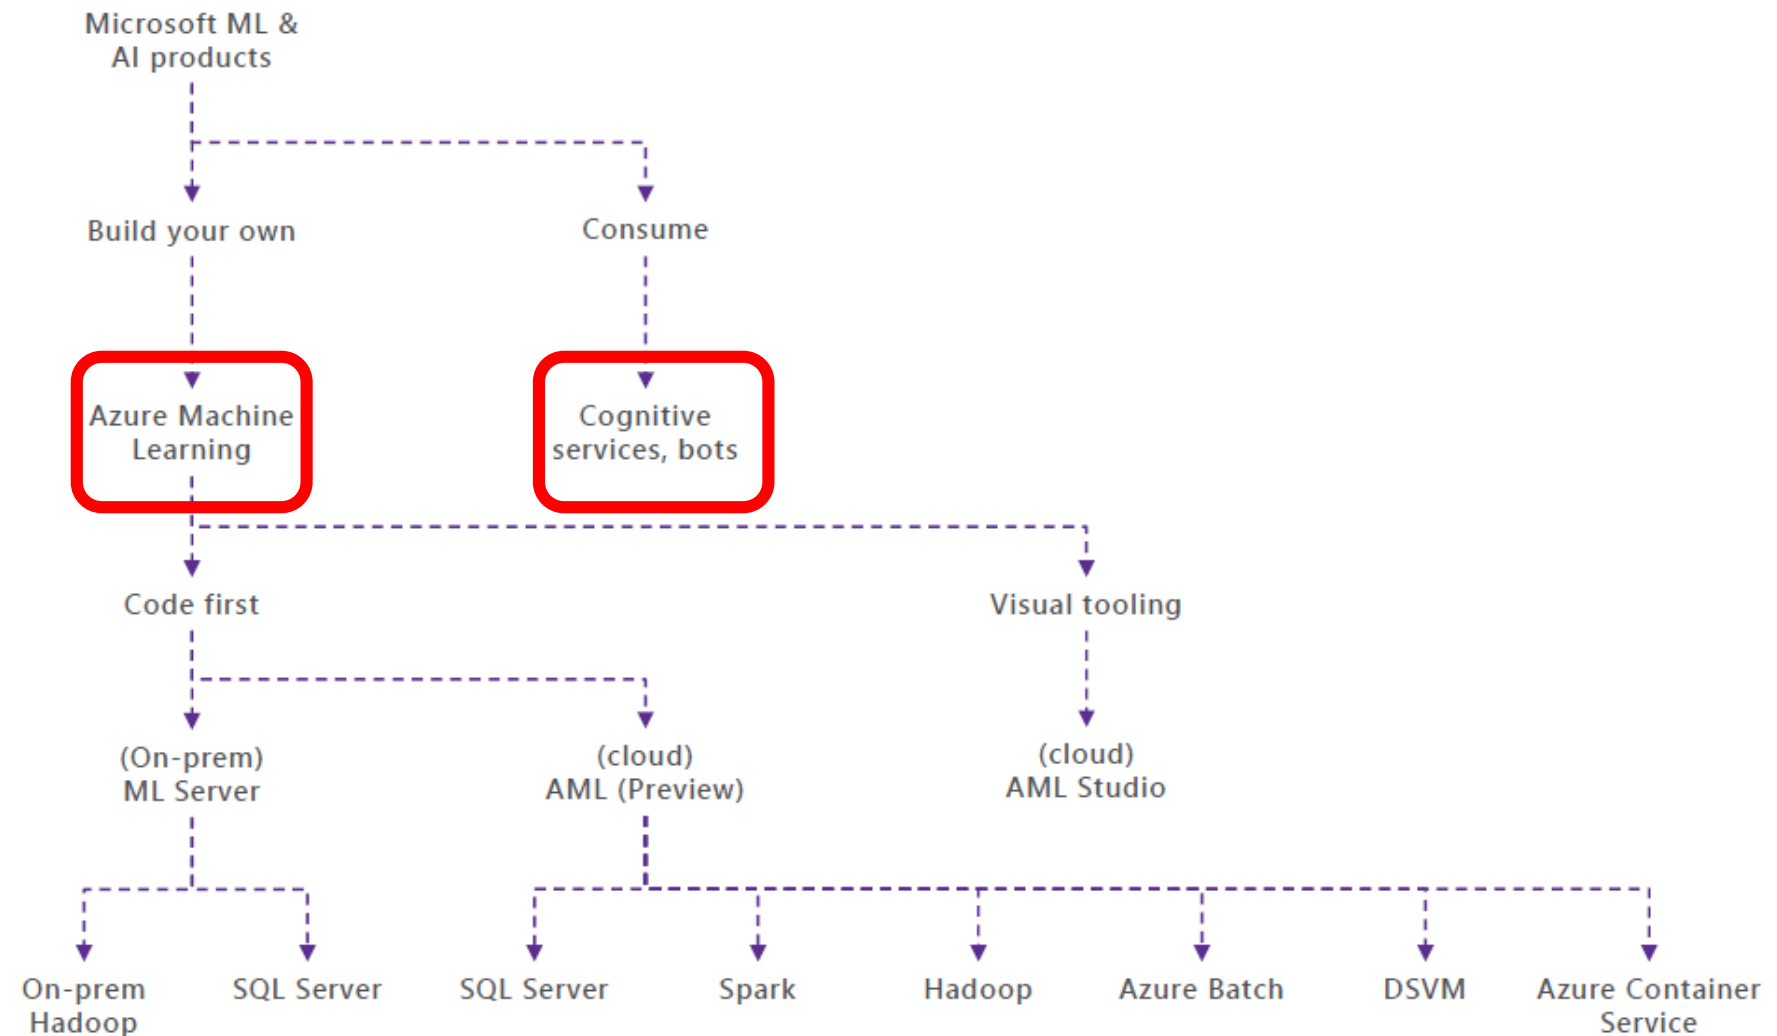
Microsoft ML & AI products

Build your own

Consume

Azure Machine Learning

Cognitive services, bots

Code first

Visual tooling

(On-prem) ML Server

(cloud) AML (Preview)

(cloud) AML Studio

On-prem Hadoop

SQL Server

SQL Server

Spark

Hadoop

Azure Batch

DSVM

Azure Container Service